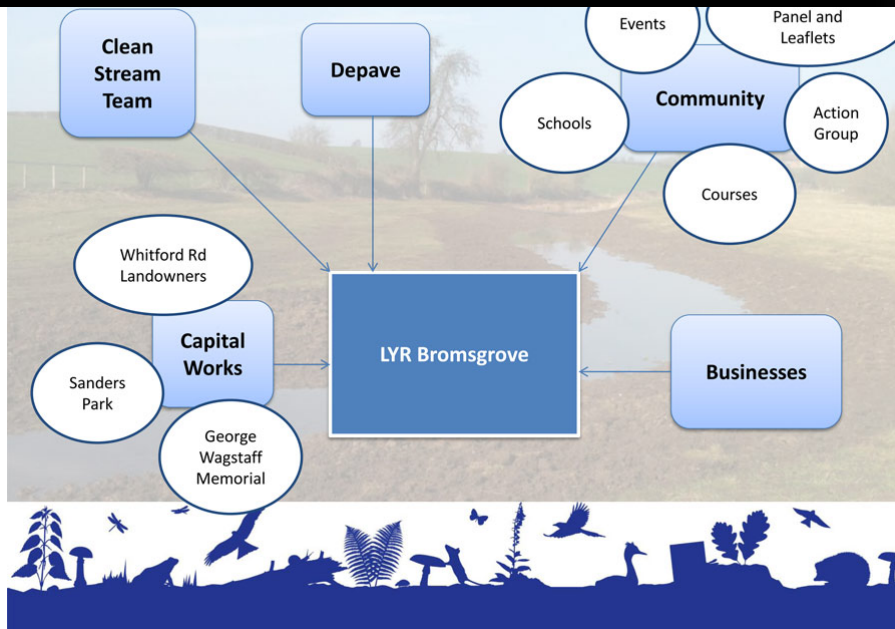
Clean Stream Team

Depave

Events

Panel and Leaflets

Community

Schools

Action Group

Courses

Whitford Rd Landowners

Capital Works

Sanders Park

George Wagstaff Memorial

LYR Bromsgrove

Businesses